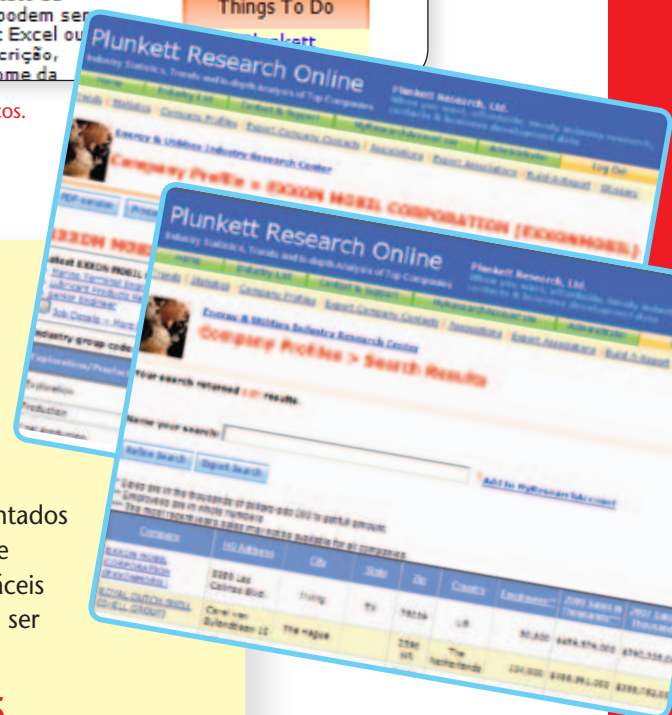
podem ser
Excel ou
crição,
ome da

Things To Do

tos.

Plunkett Research Online
Industry Statistics, Trends and In-depth Analysis of Top Companies
Plunkett Research, Ltd.

Energy & Utilities Industry Research Center
Company Profile > EXXON MOBIL CORPORATION (EXXONMOBIL)

PDF version

Industry group code

Exploration
Production

Plunkett Research Online
Industry Statistics, Trends and In-depth Analysis of Top Companies
Plunkett Research, Ltd.

Home | Industry List | Contact & Support
Trends | Statistics | Company Profiles | Export Company Contacts | Associations | Export Associations | Build A Report

Energy & Utilities Industry Research Center
Company Profiles > Search Results

Your search returned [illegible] results.

Name your search:

Refine Search | Export Search

Add to MyResearch Account

| Company | HQ Address | City | State | Zip | Country | Employees | 2005 Sales in Thousands | 2005 Profits in Thousands |
|---|---|---|---|---|---|---|---|---|
| EXXON MOBIL CORPORATION (EXXONMOBIL) | 5959 Las Colinas Blvd. | Irving | TX | 75039 | US | 83,700 | $370,680,000 | $36,130,000 |
| ROYAL DUTCH SHELL (SHELL GROUP) | Carel van Bylandtlaan 30 | The Hague | | 2596 HR | The Netherlands | 109,000 | $306,731,000 | $25,311,000 |

ntados
e
ceis
ser